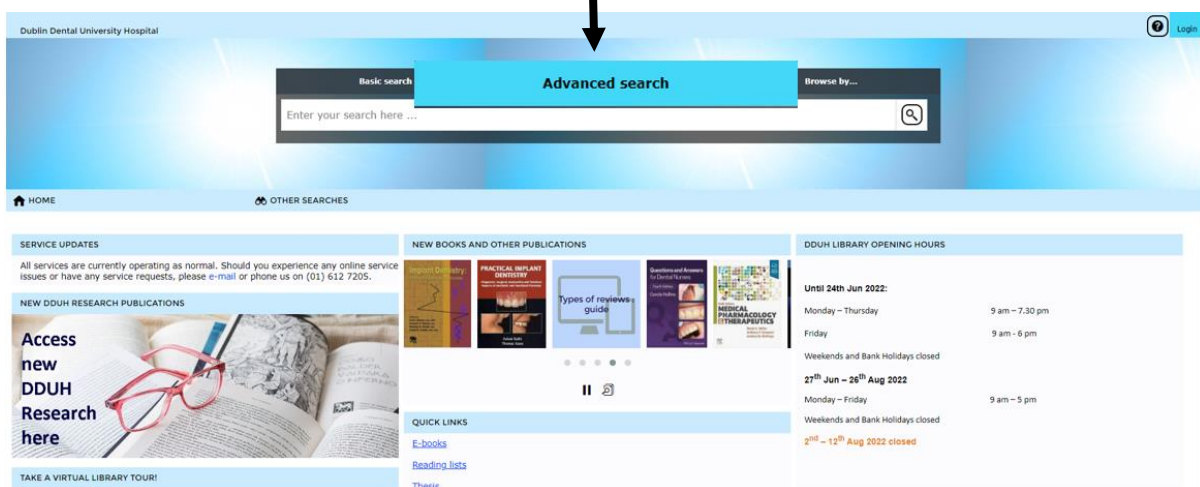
Dublin Dental University Hospital

Login

Basic search

Advanced search

Browse by...

Enter your search here ...

HOME

OTHER SEARCHES

SERVICE UPDATES

All services are currently operating as normal. Should you experience any online service issues or have any service requests, please e-mail or phone us on (01) 612 7205.

NEW DDUH RESEARCH PUBLICATIONS

Access new DDUH Research here

TAKE A VIRTUAL LIBRARY TOUR!

NEW BOOKS AND OTHER PUBLICATIONS

Implant Dentistry

PRACTICAL IMPLANT DENTISTRY

Types of reviews guide

Questions and Answers for Dental Nurses

MEDICAL PHARMACOLOGY THERAPEUTICS

QUICK LINKS

E-books

Reading lists

Thesis

DDUH LIBRARY OPENING HOURS

Until 24th Jun 2022:

| | |
|---|---|
| Monday – Thursday | 9 am – 7.30 pm |
| Friday | 9 am - 6 pm |

Weekends and Bank Holidays closed

$27^{th}$ Jun – $26^{th}$ Aug 2022

| | |
|---|---|
| Monday – Friday | 9 am – 5 pm |

Weekends and Bank Holidays closed

$2^{nd}$ – $12^{th}$ Aug 2022 closed